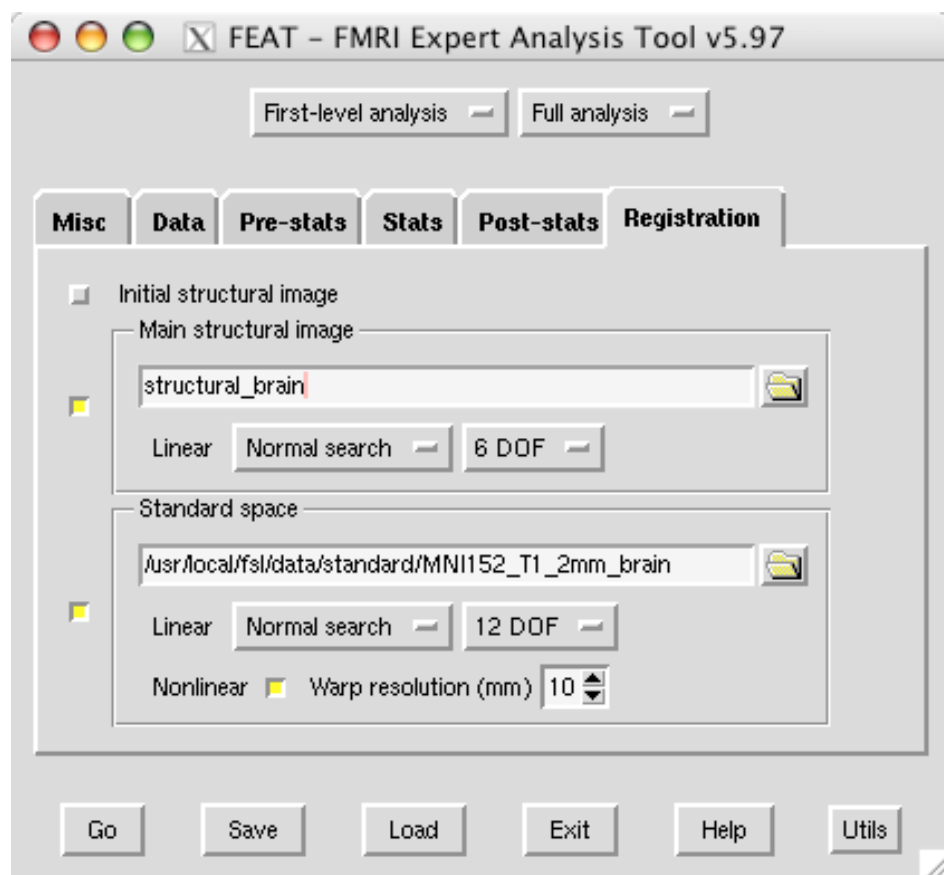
FEAT – FMRI Expert Analysis Tool v5.97

First-level analysis
Full analysis

Misc
Data
Pre-stats
Stats
Post-stats
Registration

Initial structural image

Main structural image

structural_brain

Linear
Normal search
6 DOF

Standard space

/usr/local/fsl/data/standard/MNI152_T1_2mm_brain

Linear
Normal search
12 DOF

Nonlinear
Warp resolution (mm)
10

Go
Save
Load
Exit
Help
Utils